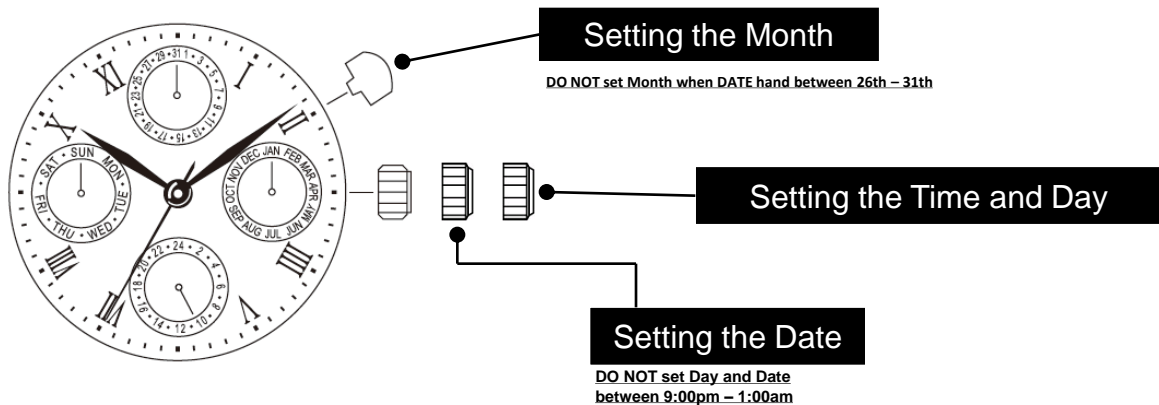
Setting the Month

DO NOT set Month when DATE hand between 26th – 31th

Setting the Time and Day

Setting the Date

DO NOT set Day and Date between 9:00pm – 1:00am

XII I II III IIII V VI VII VIII IX X XI

29 31 1 3 5 7 9 11 13 15 17 19 21 23 25 27

SUN MON TUE WED THU FRI SAT

JAN FEB MAR APR MAY JUN JUL AUG SEP OCT NOV DEC

24 2 4 6 8 10 12 14 16 18 20 22